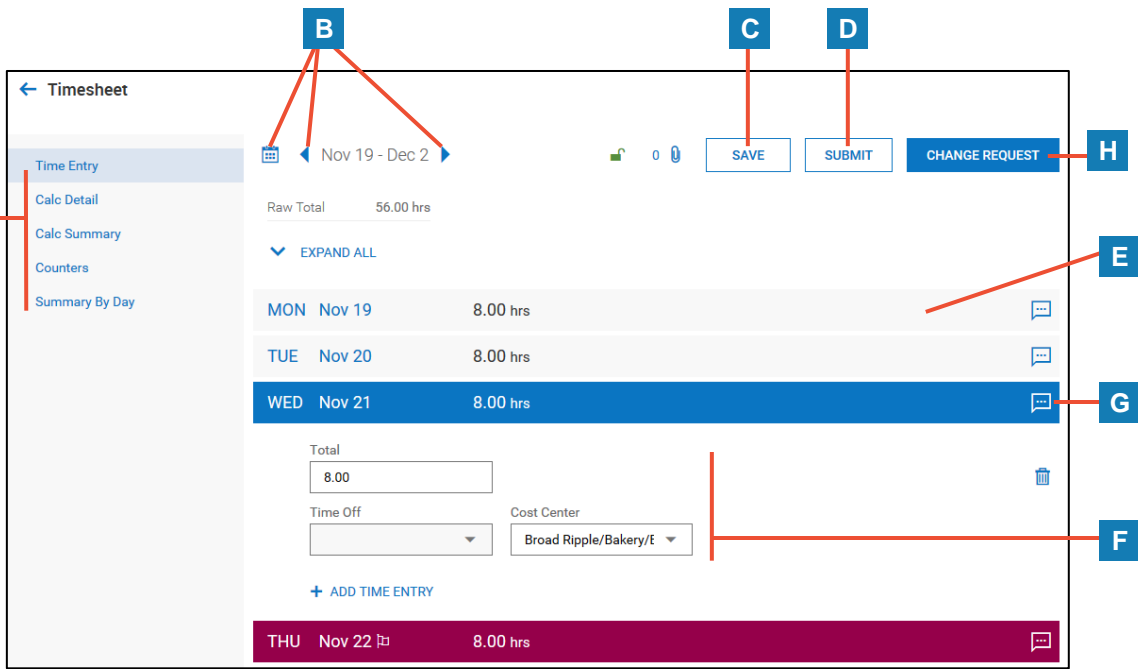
B C D

← Timesheet

Time Entry
Calc Detail
Calc Summary
Counters
Summary By Day

Nov 19 - Dec 2

0

SAVE

SUBMIT

CHANGE REQUEST

H

Raw Total 56.00 hrs

EXPAND ALL

E

MON Nov 19 8.00 hrs

TUE Nov 20 8.00 hrs

WED Nov 21 8.00 hrs

G

Total
8.00

Time Off

Cost Center
Broad Ripple/Bakery/E

F

+ ADD TIME ENTRY

THU Nov 22 8.00 hrs